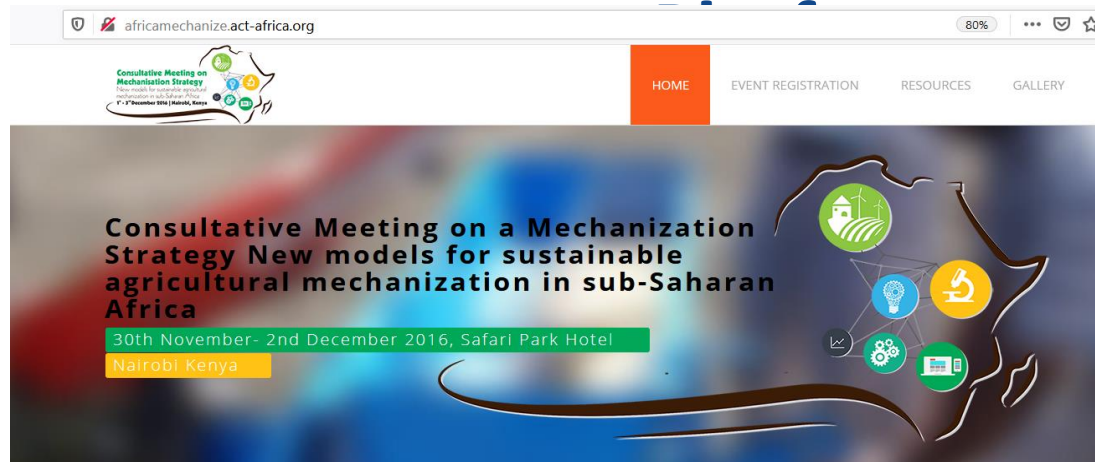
africamechanize.act-africa.org

80%

Consultative Meeting on Mechanisation Strategy
New models for sustainable agricultural mechanization in sub-Saharan Africa
1st - 3rd December 2016 | Nairobi, Kenya

HOME EVENT REGISTRATION RESOURCES GALLERY

Consultative Meeting on a Mechanization Strategy New models for sustainable agricultural mechanization in sub-Saharan Africa

30th November- 2nd December 2016, Safari Park Hotel

Nairobi Kenya